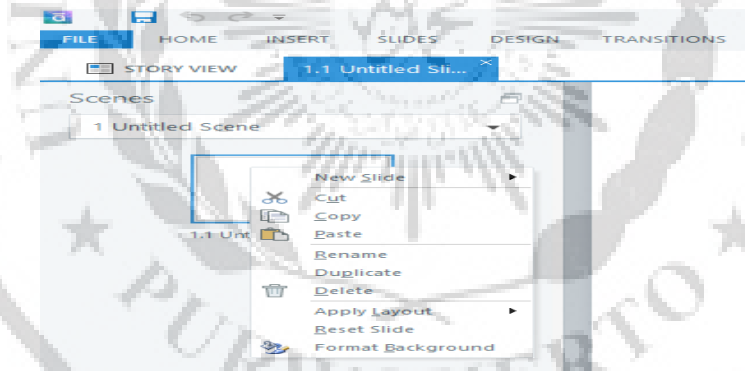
FILE HOME INSERT SLIDES DESIGN TRANSITIONS

STORY VIEW 1.1 Untitled Sli...

Scenes

1 Untitled Scene

1.1 Unt

New Slide
Cut
Copy
Paste
Rename
Duplicate
Delete
Apply Layout
Reset Slide
Format Background